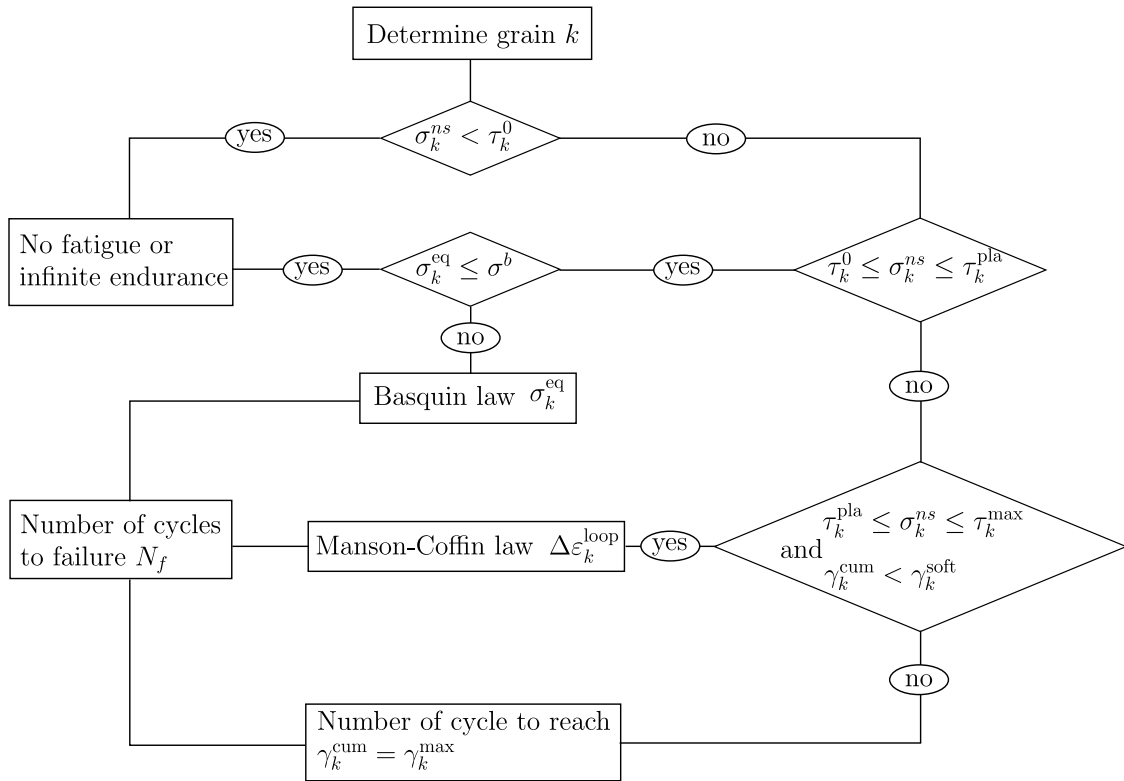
Determine grain $k$

yes

$\sigma_k^{ns} < \tau_k^0$

no

No fatigue or infinite endurance

yes

$\sigma_k^{\mathrm{eq}} \leq \sigma^b$

yes

$\tau_k^0 \leq \sigma_k^{ns} \leq \tau_k^{\mathrm{pla}}$

no

Basquin law $\sigma_k^{\mathrm{eq}}$

no

Number of cycles to failure $N_f$

Manson-Coffin law $\Delta\varepsilon_k^{\mathrm{loop}}$

yes

$\tau_k^{\mathrm{pla}} \leq \sigma_k^{ns} \leq \tau_k^{\mathrm{max}}$ and $\gamma_k^{\mathrm{cum}} < \gamma_k^{\mathrm{soft}}$

no

Number of cycle to reach $\gamma_k^{\mathrm{cum}} = \gamma_k^{\mathrm{max}}$